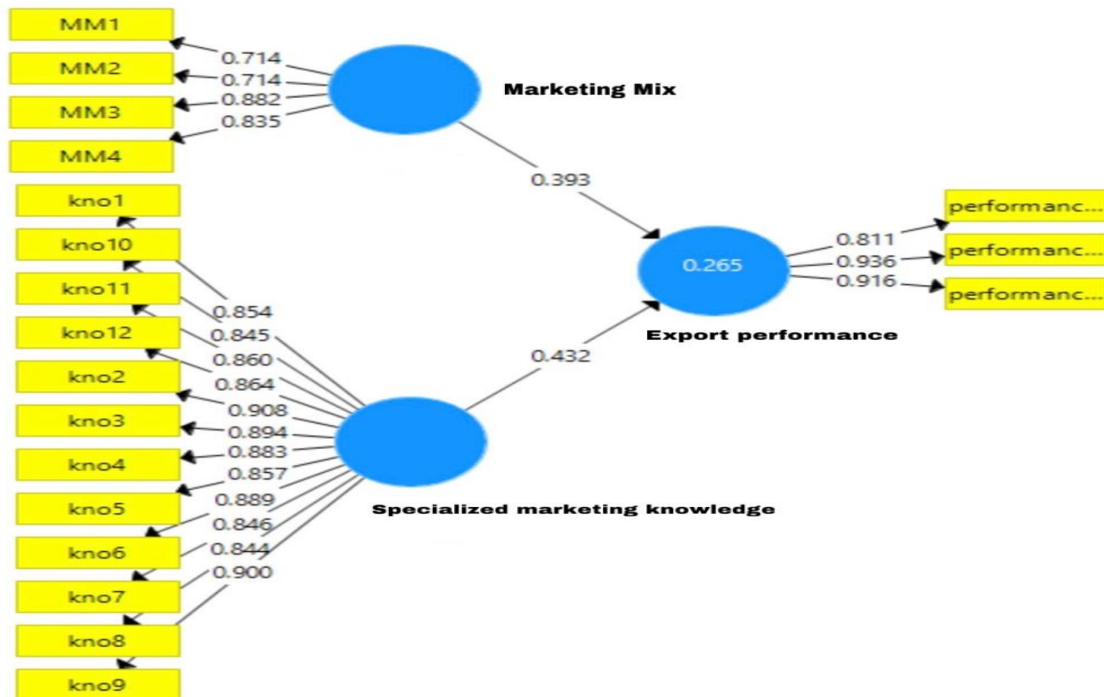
MM1
MM2
MM3
MM4
0.714
0.714
0.882
0.835
Marketing Mix
0.393
kno1
kno10
kno11
kno12
kno2
kno3
kno4
kno5
kno6
kno7
kno8
kno9
0.854
0.845
0.860
0.864
0.908
0.894
0.883
0.857
0.889
0.846
0.844
0.900
0.432
0.265
Export performance
0.811
0.936
0.916
performanc...
performanc...
performanc...
Specialized marketing knowledge